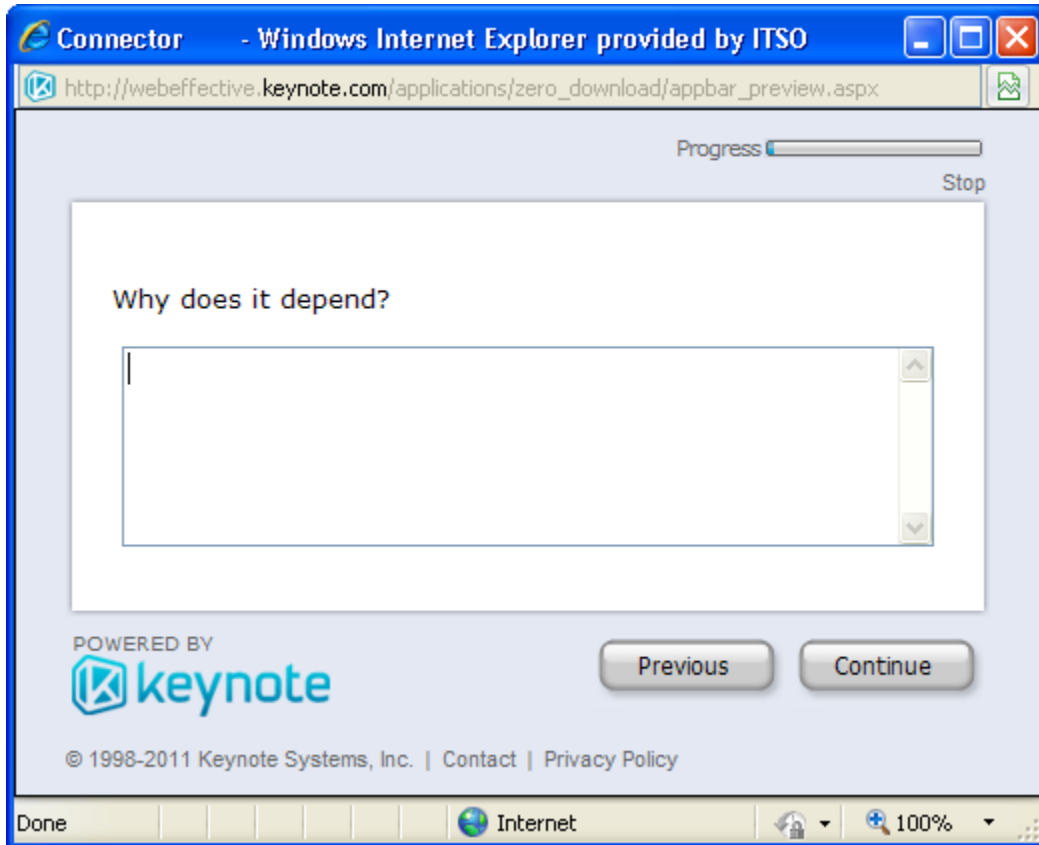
Connector - Windows Internet Explorer provided by ITSO

http://webeffective.keynote.com/applications/zero_download/appbar_preview.aspx

Progress

Stop

Why does it depend?

POWERED BY
keynote

Previous

Continue

© 1998-2011 Keynote Systems, Inc. | Contact | Privacy Policy

Done

Internet

100%